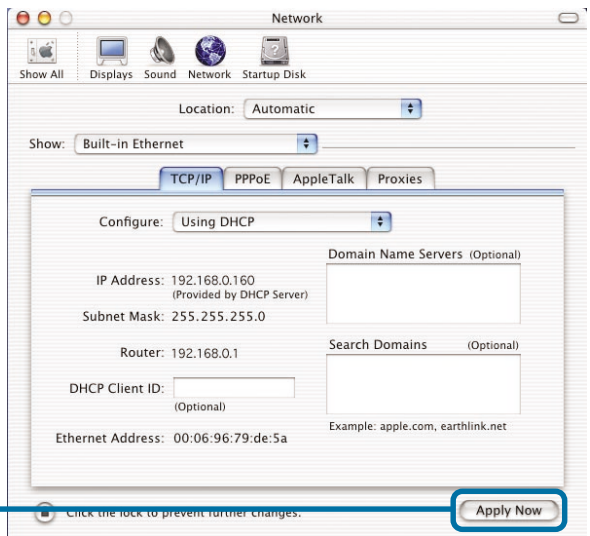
Network

Show All Displays Sound Network Startup Disk

Location: Automatic

Show: Built-in Ethernet

TCP/IP PPPoE AppleTalk Proxies

Configure: Using DHCP

Domain Name Servers (Optional)

IP Address: 192.168.0.160
(Provided by DHCP Server)

Subnet Mask: 255.255.255.0

Router: 192.168.0.1

Search Domains (Optional)

DHCP Client ID:
(Optional)

Example: apple.com, earthlink.net

Ethernet Address: 00:06:96:79:de:5a

Click the lock to prevent further changes.

Apply Now